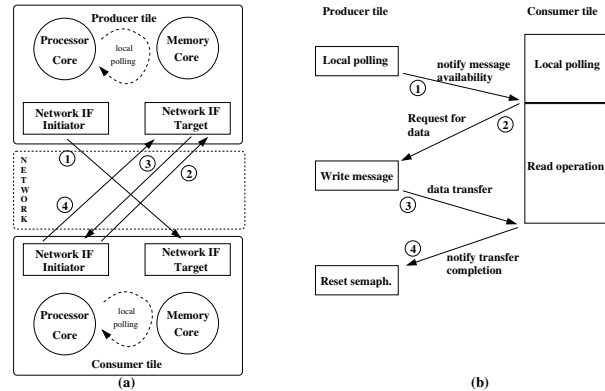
Producer tile

Processor Core

local polling

Memory Core

Network IF Initiator

Network IF Target

N E T W O R K

1

2

3

4

Network IF Initiator

Network IF Target

Processor Core

local polling

Memory Core

Consumer tile

(a)

Producer tile

Consumer tile

Local polling

notify message availability

1

Local polling

Request for data

2

Read operation

Write message

data transfer

3

4

notify transfer completion

Reset semaph.

(b)